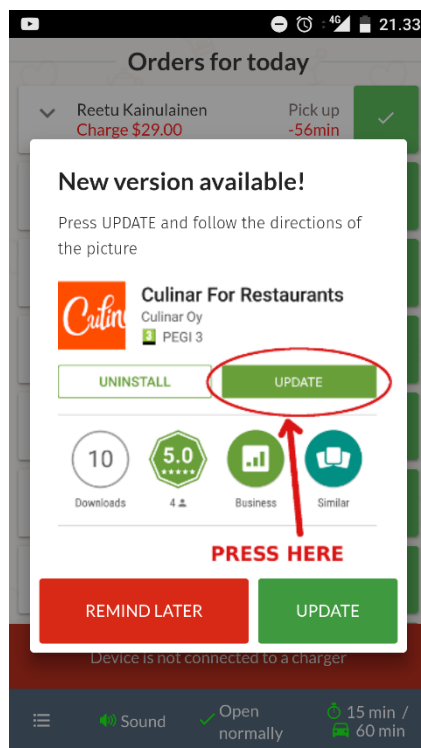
4G 21.33

Orders for today

Reetu Kainulainen
Charge $29.00

Pick up
-56min

New version available!

Press UPDATE and follow the directions of the picture

Culin

Culinar For Restaurants
Culinar Oy
3 PEGI 3

UNINSTALL

UPDATE

10
Downloads

5.0
4

Business

Similar

PRESS HERE

REMIND LATER

UPDATE

Device is not connected to a charger

Sound

Open normally

15 min / 60 min